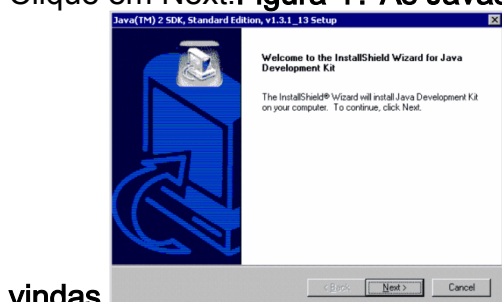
Clique em Next.Figura 1: As boas

Java(TM) 2 SDK, Standard Edition, v1.3.1_13 Setup

Welcome to the InstallShield Wizard for Java Development Kit

The InstallShield® Wizard will install Java Development Kit on your computer. To continue, click Next.

< Back Next > Cancel

vindas